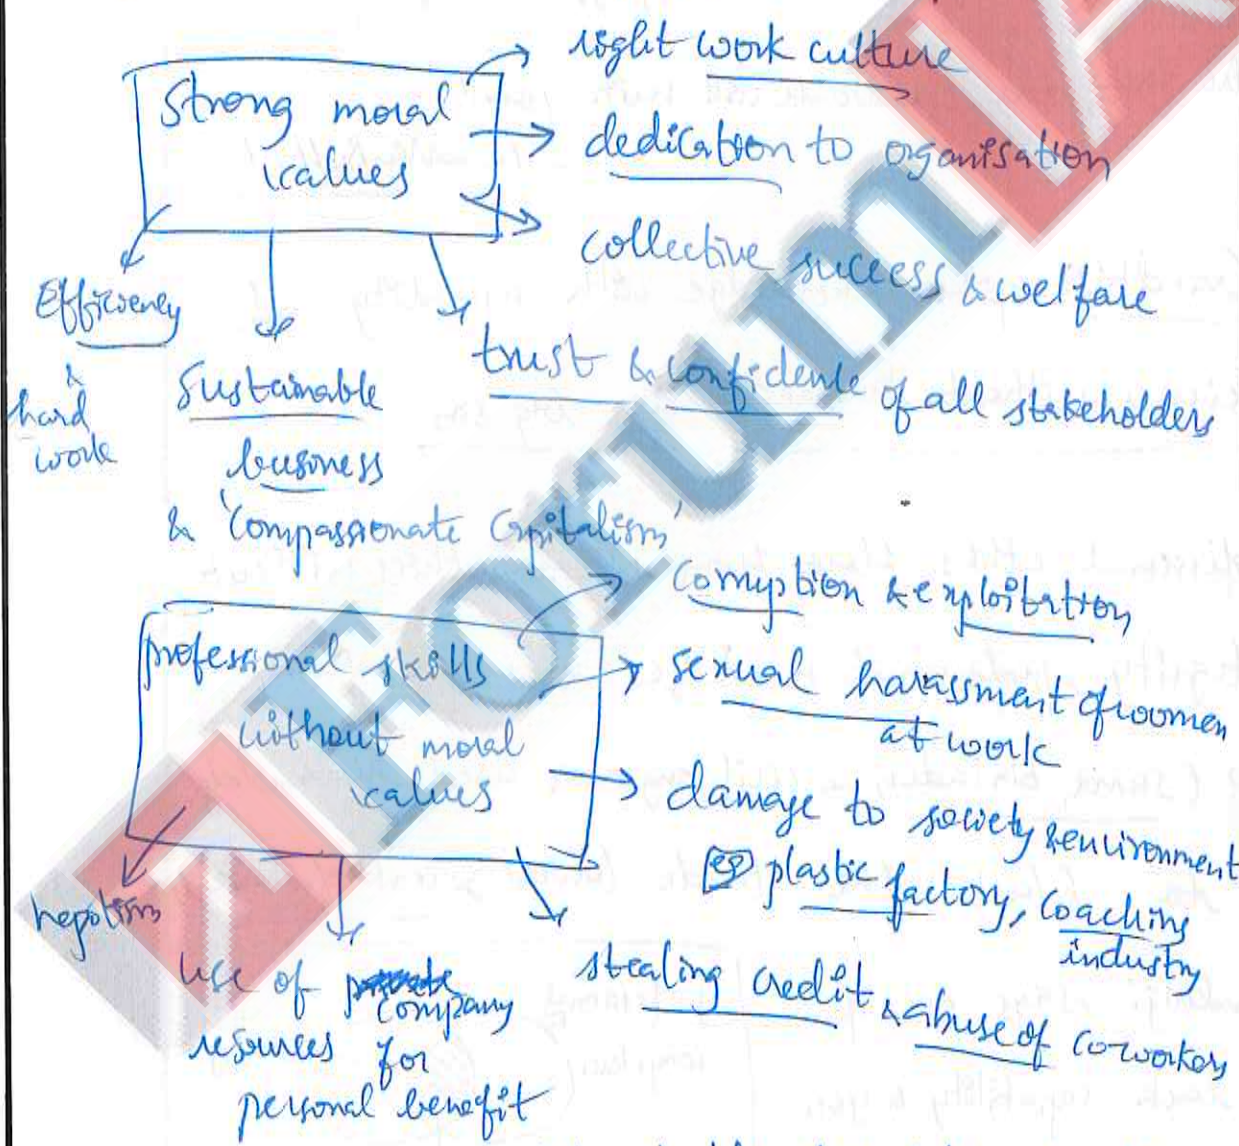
Strong moral values

right work culture

dedication to organisation

collective success & welfare

Efficiency & hard work

Sustainable business & 'Compassionate Capitalism'

trust & confidence of all stakeholders

professional skills without moral values

Corruption & exploitation

sexual harassment of women at work

damage to society & environment
eg plastic factory, Coaching industry

nepotism

use of ~~private~~ company resources for personal benefit

stealing credit & abuse of coworkers